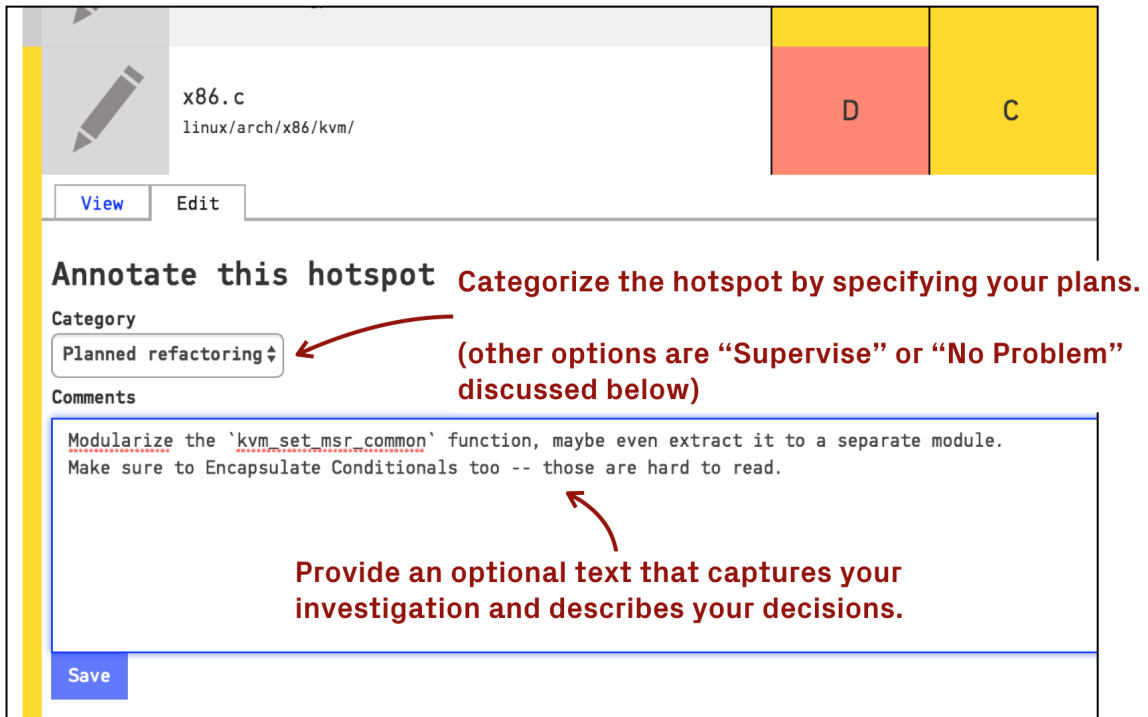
x86.c
linux/arch/x86/kvm/

D

C

View

Edit

Annotate this hotspot

Categorize the hotspot by specifying your plans.

Category

Planned refactoring

(other options are “Supervise” or “No Problem” discussed below)

Comments

Modularize the `kvm_set_msr_common` function, maybe even extract it to a separate module.
Make sure to Encapsulate Conditionals too -- those are hard to read.

Provide an optional text that captures your investigation and describes your decisions.

Save